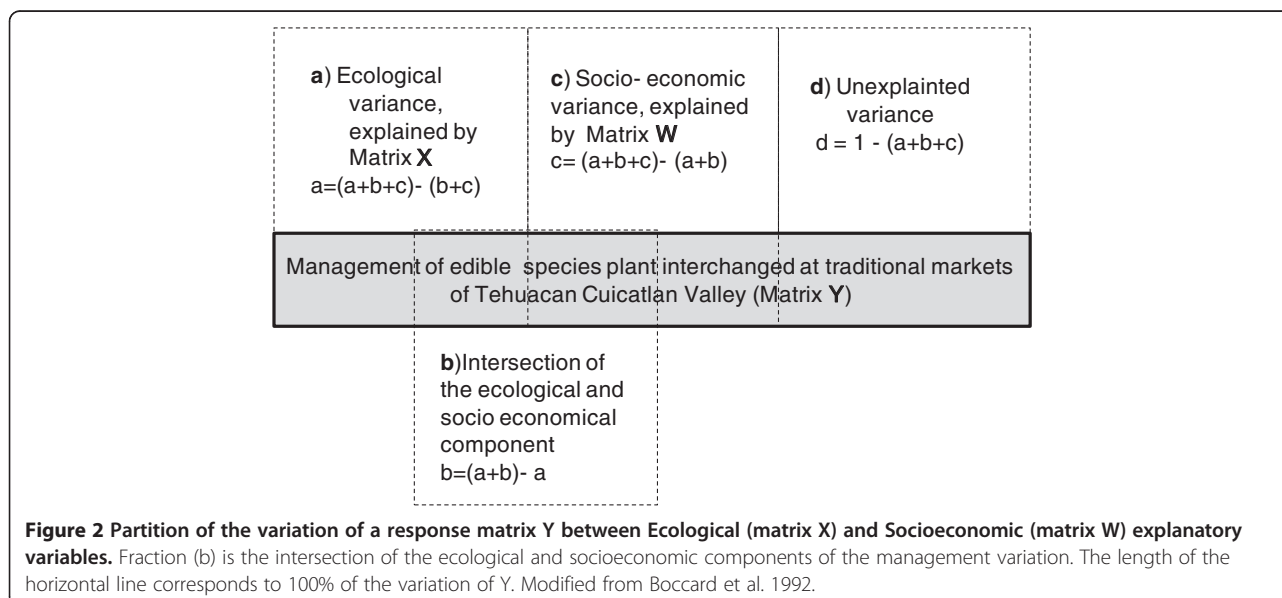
a) Ecological variance, explained by Matrix X
a=(a+b+c)- (b+c)

c) Socio- economic variance, explained by Matrix W
c= (a+b+c)- (a+b)

d) Unexplainted variance
d = 1 - (a+b+c)

Management of edible species plant interchanged at traditional markets of Tehuacan Cuicatlan Valley (Matrix Y)

b)Intersection of the ecological and socio economical component
b=(a+b)- a

Figure 2 Partition of the variation of a response matrix Y between Ecological (matrix X) and Socioeconomic (matrix W) explanatory variables. Fraction (b) is the intersection of the ecological and socioeconomic components of the management variation. The length of the horizontal line corresponds to 100% of the variation of Y. Modified from Boccard et al. 1992.